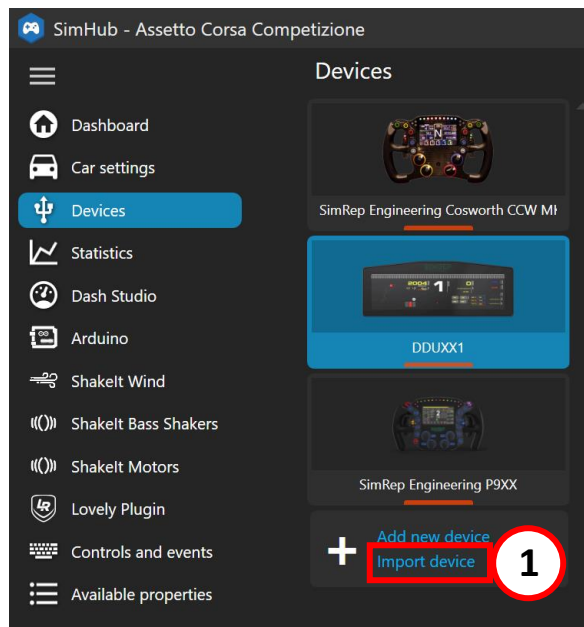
SimHub - Assetto Corsa Competizione

Dashboard
Car settings
Devices
Statistics
Dash Studio
Arduino
ShakeIt Wind
ShakeIt Bass Shakers
ShakeIt Motors
Lovely Plugin
Controls and events
Available properties

Devices

SimRep Engineering Cosworth CCW MI

DDUXX1

SimRep Engineering P9XX

Add new device
Import device

1